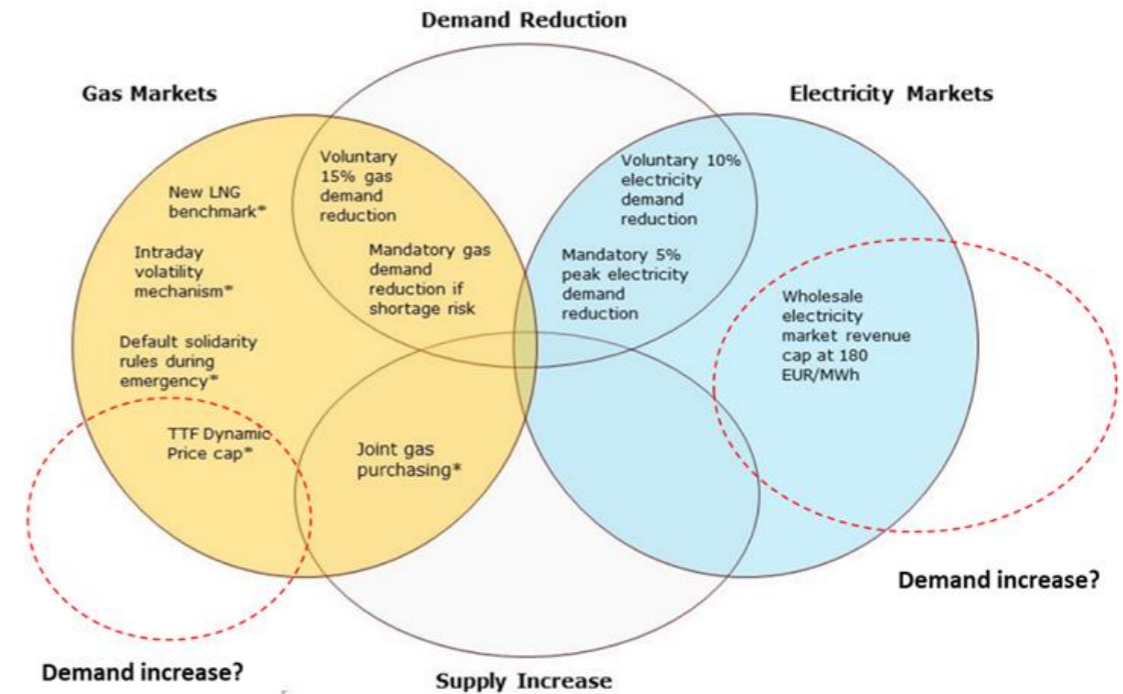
Demand Reduction

Gas Markets

Electricity Markets

Voluntary 15% gas demand reduction

New LNG benchmark*

Intraday volatility mechanism*

Mandatory gas demand reduction if shortage risk

Default solidarity rules during emergency*

TTF Dynamic Price cap*

Joint gas purchasing*

Voluntary 10% electricity demand reduction

Mandatory 5% peak electricity demand reduction

Wholesale electricity market revenue cap at 180 EUR/MWh

Demand increase?

Demand increase?

Supply Increase